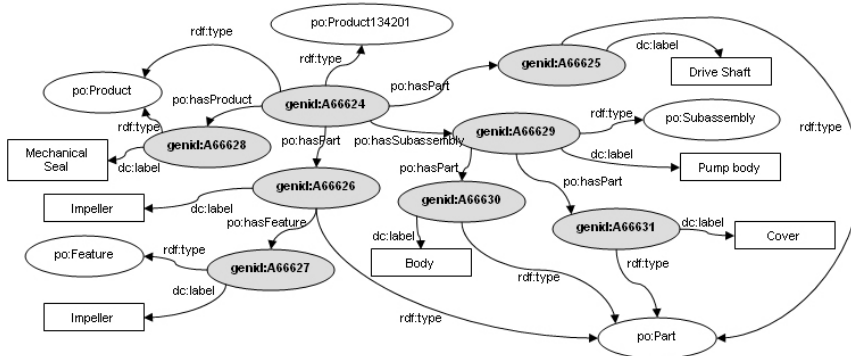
rdf:type
po:Product134201
rdf:type
po:Product
genid:A66625
dc:label
Drive Shaft
po:hasPart
po:hasProduct
genid:A66624
rdf:type
genid:A66628
po:hasPart
po:hasSubassembly
genid:A66629
rdf:type
po:Subassembly
rdf:type
Mechanical Seal
dc:label
po:hasPart
dc:label
Pump body
genid:A66626
po:hasPart
Impeller
dc:label
genid:A66630
genid:A66631
dc:label
Cover
po:hasFeature
dc:label
po:Feature
rdf:type
genid:A66627
rdf:type
Body
rdf:type
dc:label
Impeller
rdf:type
po:Part